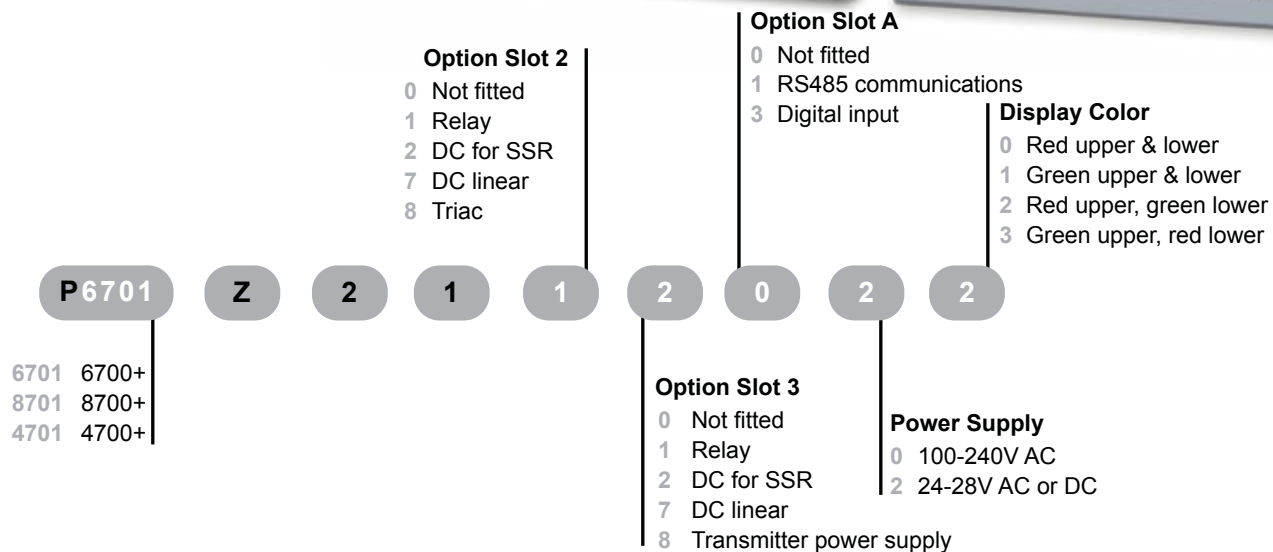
Option Slot A
0 Not fitted
1 RS485 communications
3 Digital input

Option Slot 2
0 Not fitted
1 Relay
2 DC for SSR
7 DC linear
8 Triac

Display Color
0 Red upper & lower
1 Green upper & lower
2 Red upper, green lower
3 Green upper, red lower

P6701 Z 2 1 1 2 0 2 2

6701 6700+
8701 8700+
4701 4700+

Option Slot 3
0 Not fitted
1 Relay
2 DC for SSR
7 DC linear
8 Transmitter power supply

Power Supply
0 100-240V AC
2 24-28V AC or DC